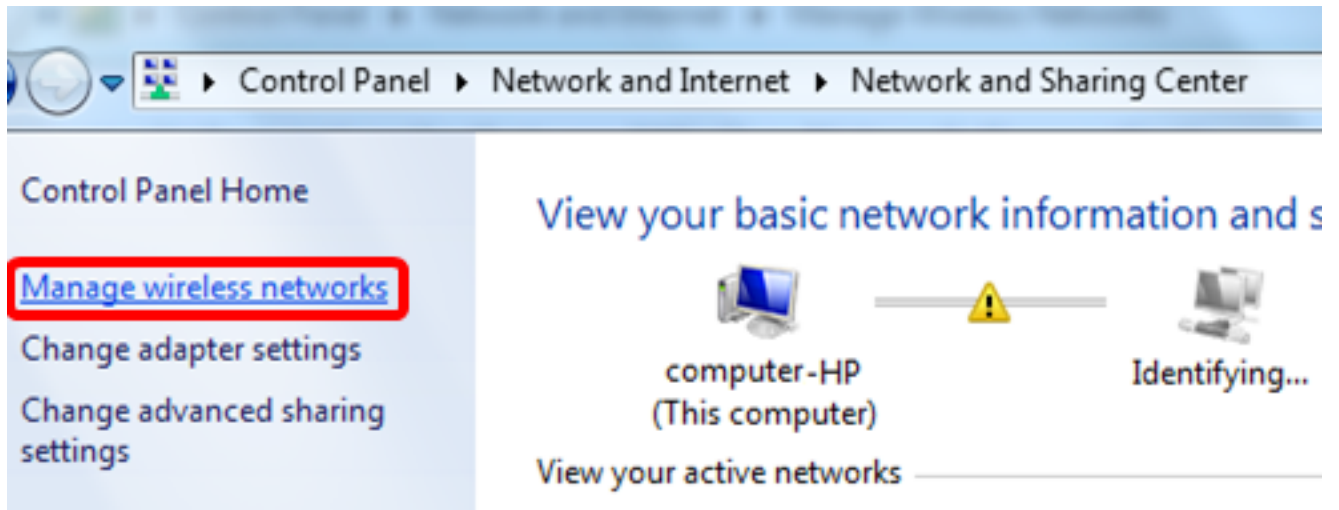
▸ Control Panel ▸ Network and Internet ▸ Network and Sharing Center

Control Panel Home

Manage wireless networks

Change adapter settings

Change advanced sharing settings

View your basic network information and s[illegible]

computer-HP
(This computer)

Identifying...

View your active networks